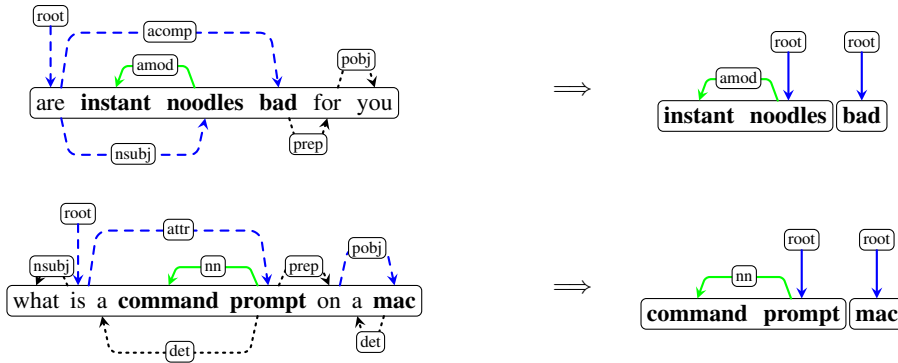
root
acomp
amod
pobj
are **instant noodles bad** for you
nsubj
prep

$\Longrightarrow$

root root
amod
**instant noodles** **bad**

root
attr
nsubj
nn
prep
pobj
what is a **command prompt** on a **mac**
det
det

$\Longrightarrow$

root root
nn
**command prompt** **mac**